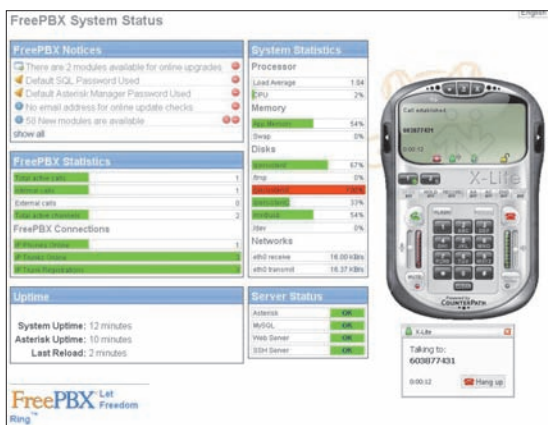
English

FreePBX System Status

FreePBX Notices

There are 2 modules available for online upgrades
Default SQL Password Used
Default Asterisk Manager Password Used
No email address for online update checks
50 New modules are available
show all

FreePBX Statistics

| | |
|---|---|
| Total active calls | 1 |
| Internal calls | 1 |
| External calls | 0 |
| Total active channels | 2 |

FreePBX Connections

| | |
|---|---|
| IP Phones Online | 1 |
| IP Trunks Online | 3 |
| IP Trunk Registrations | 3 |

Uptime

System Uptime: 12 minutes
Asterisk Uptime: 10 minutes
Last Reload: 2 minutes

FreePBX Let Freedom Ring™

System Statistics

Processor

| | |
|---|---|
| Load Average | 1.04 |
| CPU | 2% |

Memory

| | |
|---|---|
| App Memory | 54% |
| Swap | 0% |

Disks

| | |
|---|---|
| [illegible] | 67% |
| /tmp | 0% |
| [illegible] | 100% |
| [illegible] | 33% |
| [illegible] | 54% |
| /dev | 0% |

Networks

| | |
|---|---|
| eth0 receive | 16.00 KB/s |
| eth0 transmit | 16.37 KB/s |

Server Status

| | |
|---|---|
| Asterisk | OK |
| MySQL | OK |
| Web Server | OK |
| SSH Server | OK |

Call established
603877431
0:00:12
X-Lite
Powered by CounterPath

X-Lite
Talking to:
603877431
0:00:12
Hang up